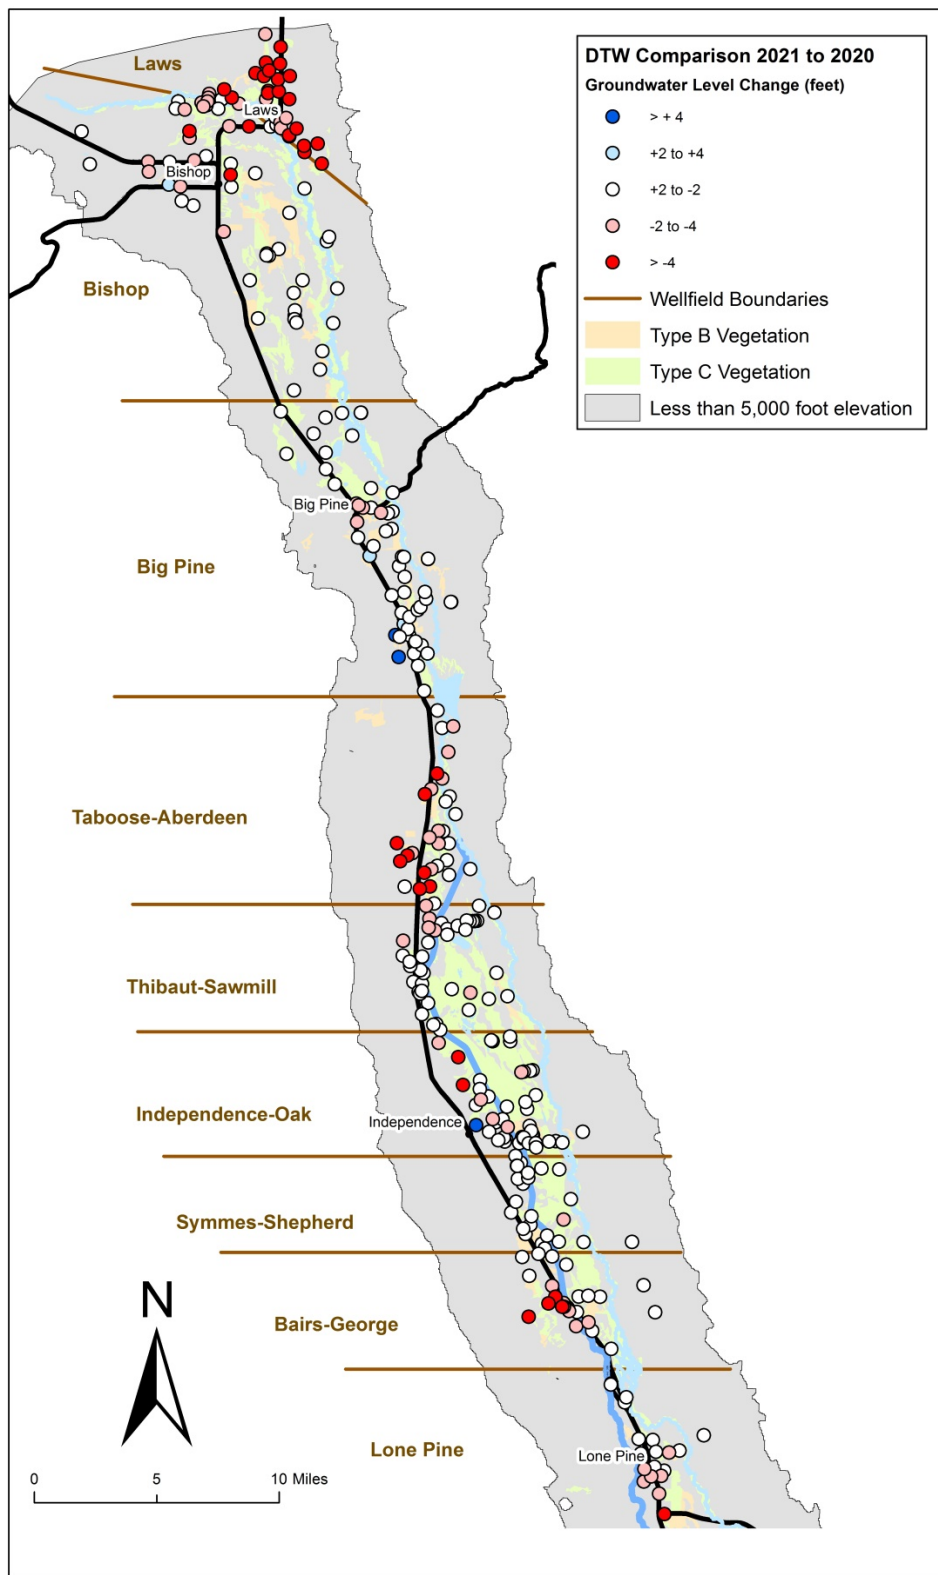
DTW Comparison 2021 to 2020
Groundwater Level Change (feet)

> + 4
+2 to +4
+2 to -2
-2 to -4
> -4
Wellfield Boundaries
Type B Vegetation
Type C Vegetation
Less than 5,000 foot elevation

Laws
Laws
Bishop
Bishop
Big Pine
Big Pine
Taboose-Aberdeen
Thibaut-Sawmill
Independence-Oak
Independence
Symmes-Shepherd
Bairs-George
Lone Pine
Lone Pine

N

0 5 10 Miles